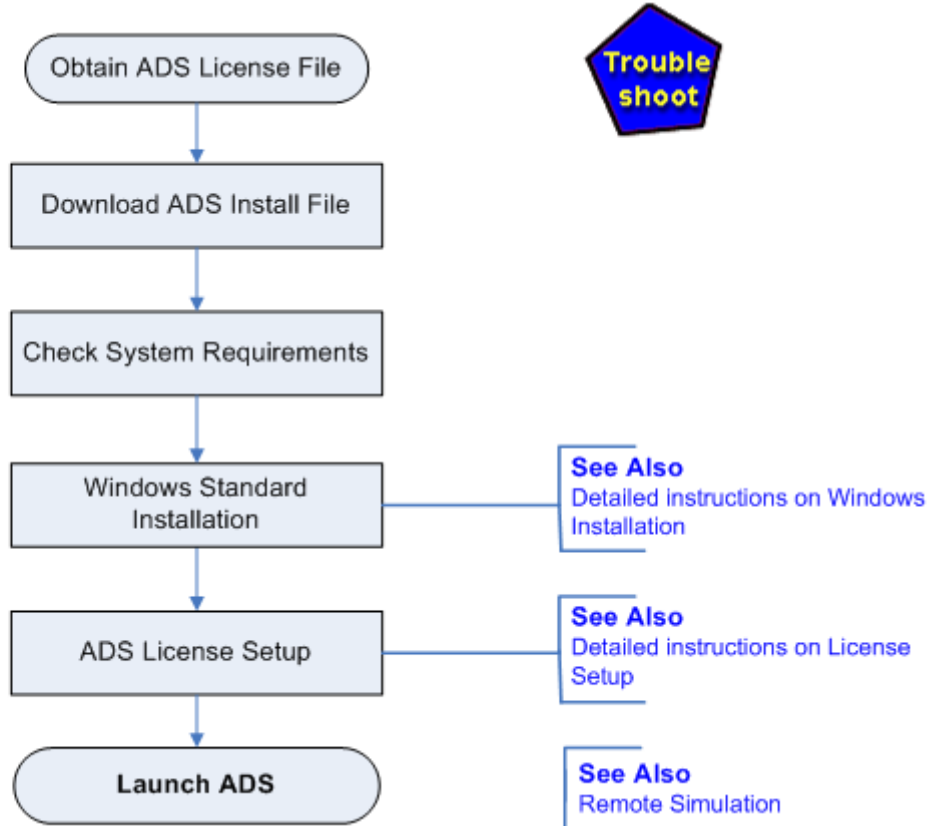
Obtain ADS License File

Trouble shoot

Download ADS Install File

Check System Requirements

Windows Standard Installation

See Also
Detailed instructions on Windows Installation

ADS License Setup

See Also
Detailed instructions on License Setup

Launch ADS

See Also
Remote Simulation